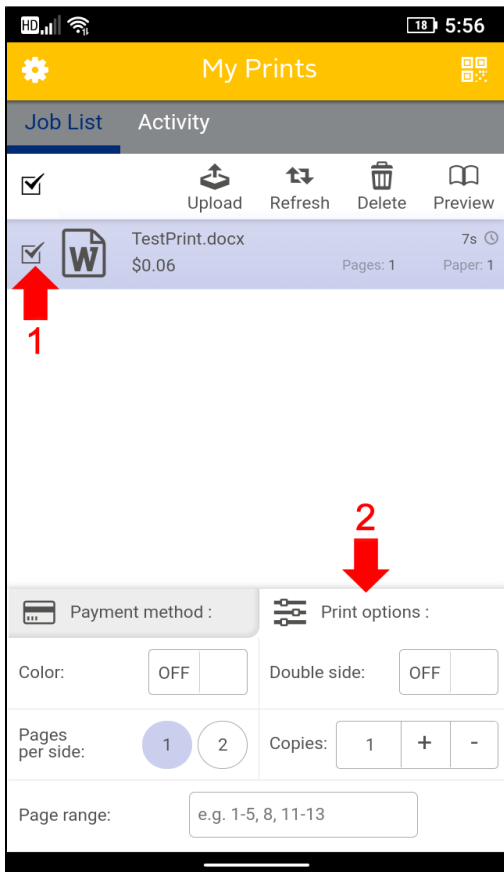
HD 18 5:56

My Prints

Job List Activity

Upload Refresh Delete Preview

TestPrint.docx 7s
$0.06 Pages: 1 Paper: 1

1

2

Payment method : Print options :

Color: OFF

Double side: OFF

Pages per side: 1 2

Copies: 1 + -

Page range: e.g. 1-5, 8, 11-13